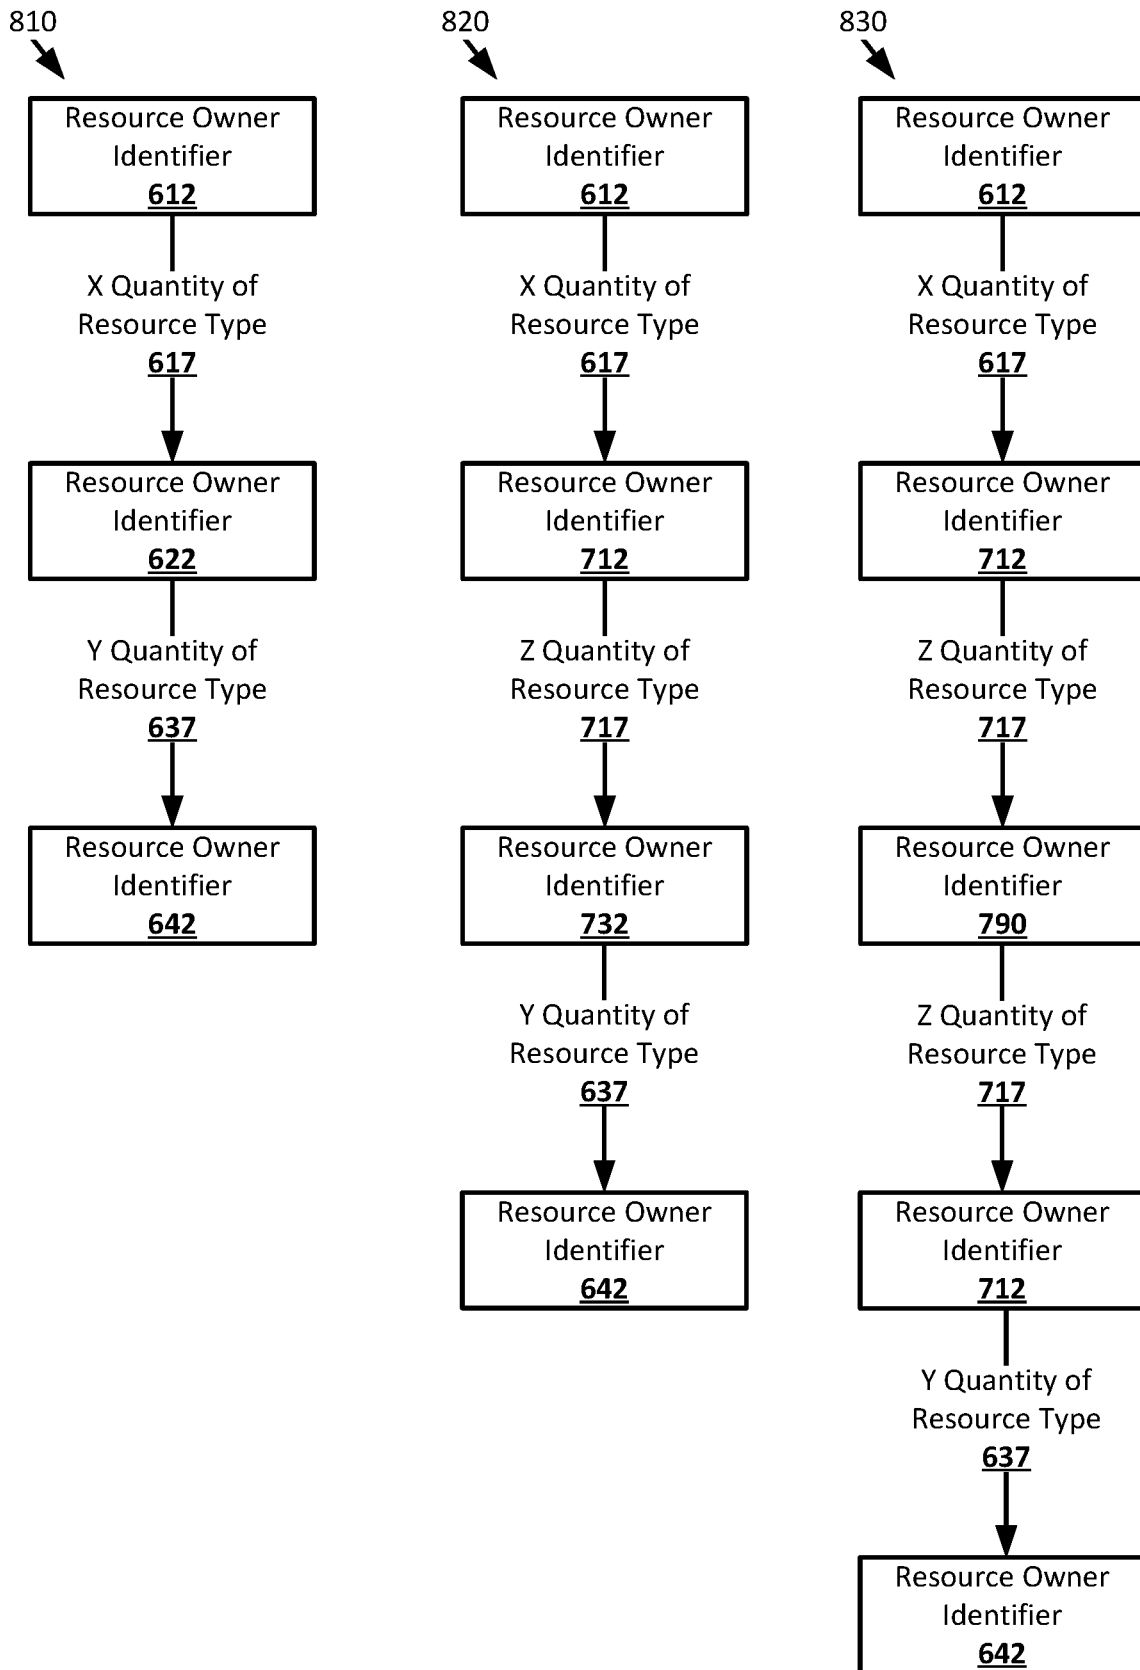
810

Resource Owner Identifier 612

X Quantity of Resource Type 617

Resource Owner Identifier 622

Y Quantity of Resource Type 637

Resource Owner Identifier 642

820

Resource Owner Identifier 612

X Quantity of Resource Type 617

Resource Owner Identifier 712

Z Quantity of Resource Type 717

Resource Owner Identifier 732

Y Quantity of Resource Type 637

Resource Owner Identifier 642

830

Resource Owner Identifier 612

X Quantity of Resource Type 617

Resource Owner Identifier 712

Z Quantity of Resource Type 717

Resource Owner Identifier 790

Z Quantity of Resource Type 717

Resource Owner Identifier 712

Y Quantity of Resource Type 637

Resource Owner Identifier 642